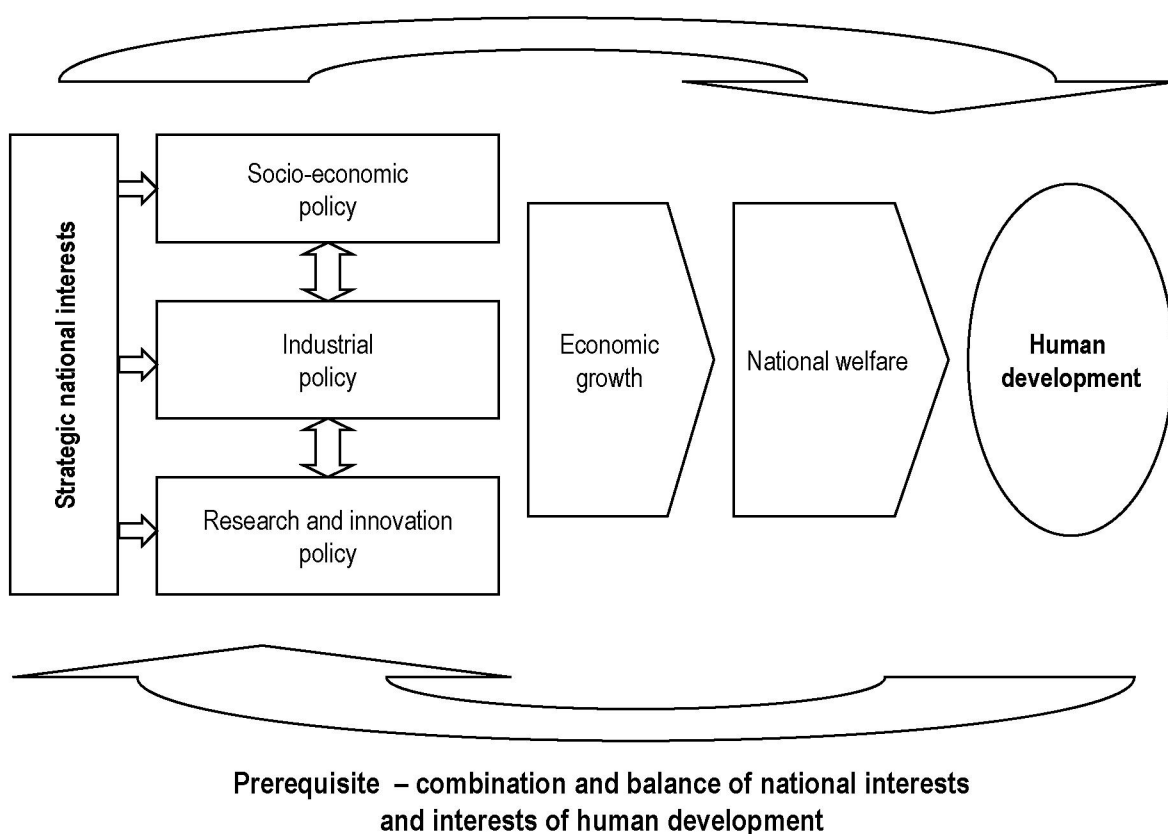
Strategic national interests

Socio-economic policy

Industrial policy

Research and innovation policy

Economic growth

National welfare

Human development

Prerequisite – combination and balance of national interests and interests of human development